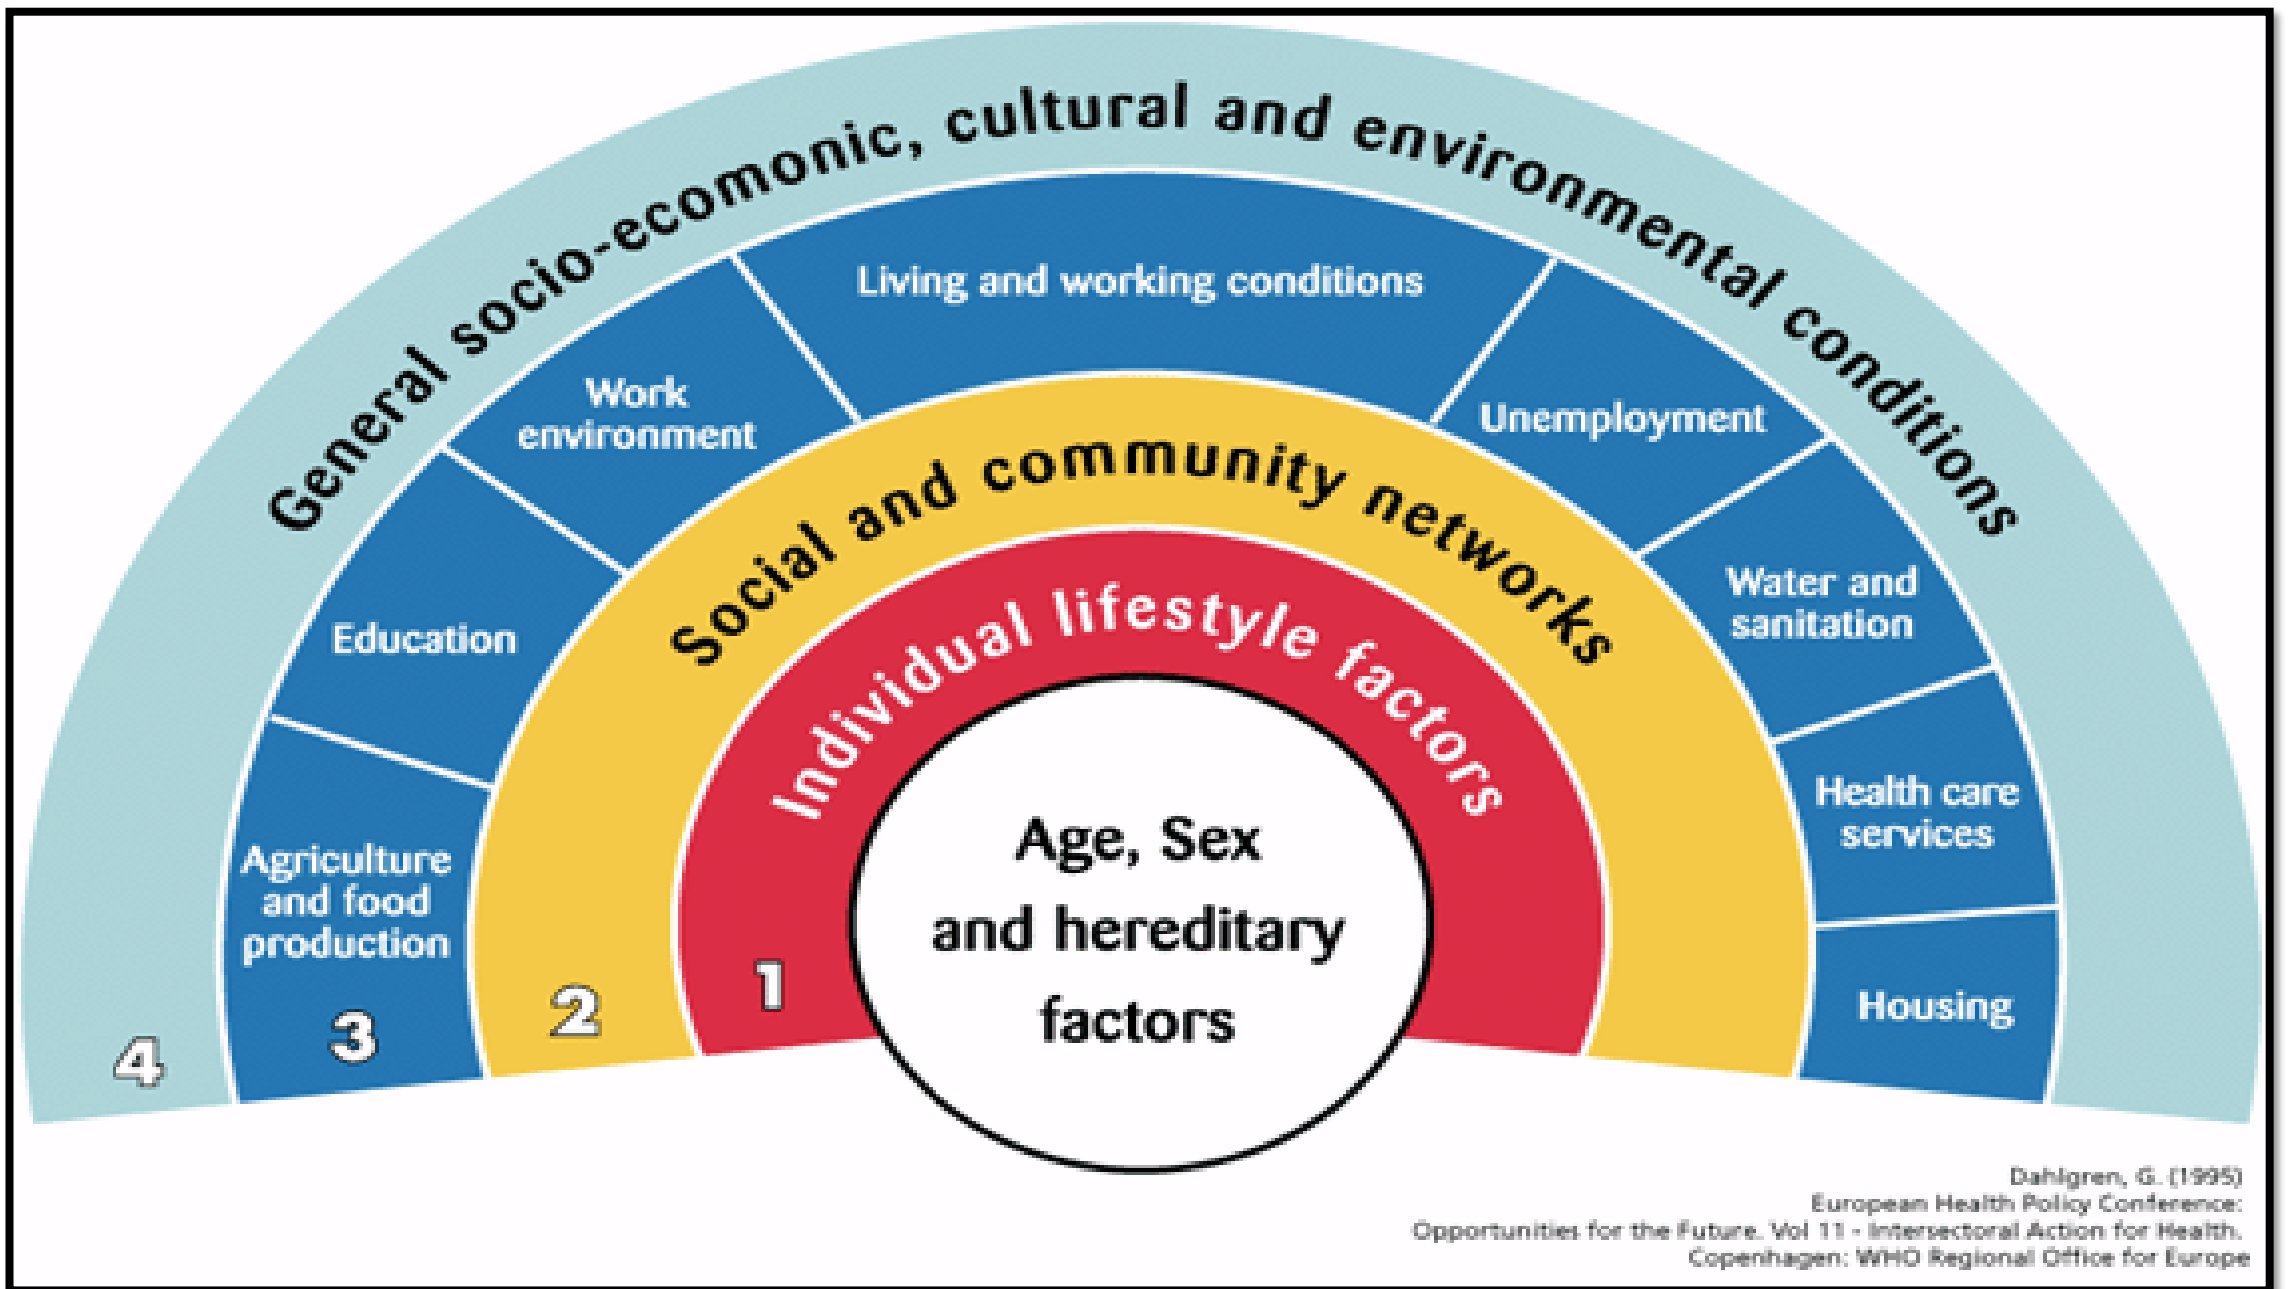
General socio-ecomonic, cultural and environmental conditions

Living and working conditions

Work environment

Unemployment

Education

Water and sanitation

Agriculture and food production

Health care services

Housing

Social and community networks

Individual lifestyle factors

Age, Sex and hereditary factors

1

2

3

4

Dahlgren, G. (1995)
European Health Policy Conference:
Opportunities for the Future. Vol 11 - Intersectoral Action for Health.
Copenhagen: WHO Regional Office for Europe